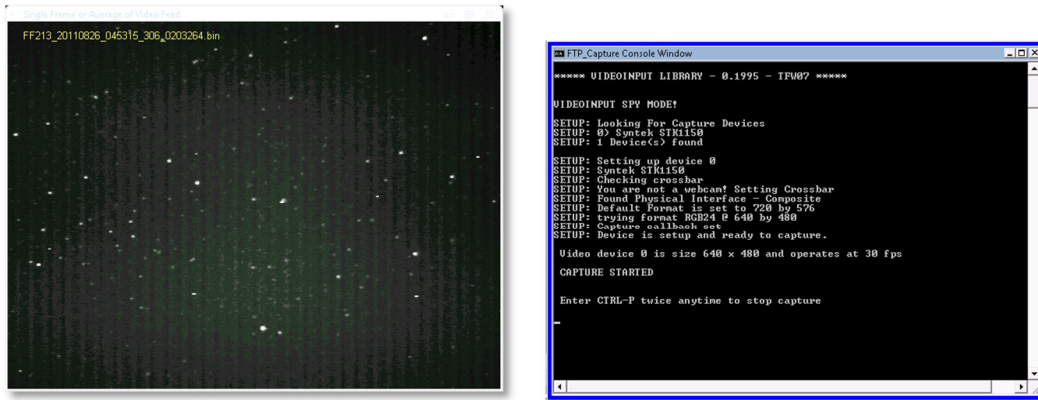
Single Frame or Average of Video Feed

FF213_20110826_045315_306_0203264.bin

FTP_Capture Console Window

***** VIDEOINPUT LIBRARY - 0.1995 - TFW07 *****

VIDEOINPUT SPY MODE!

SETUP: Looking For Capture Devices
SETUP: 0) Syntek STK1150
SETUP: 1 Device(s) found

SETUP: Setting up device 0
SETUP: Syntek STK1150
SETUP: Checking crossbar
SETUP: You are not a webcam! Setting Crossbar
SETUP: Found Physical Interface - Composite
SETUP: Default Format is set to 720 by 576
SETUP: trying format RGB24 @ 640 by 480
SETUP: Capture callback set
SETUP: Device is setup and ready to capture.

Video device 0 is size 640 x 480 and operates at 30 fps

CAPTURE STARTED

Enter CTRL-P twice anytime to stop capture

_